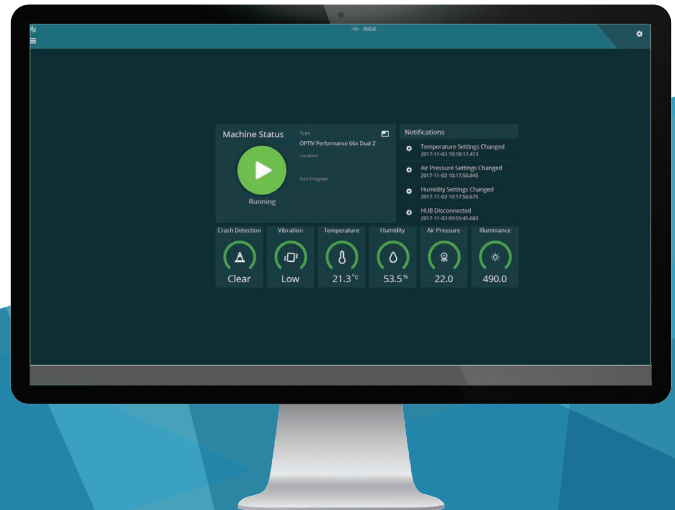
PHOE

Machine Status

Type
OPTIV Performance 66x Dual Z
Location

Part Program

Running

Notifications

Temperature Settings Changed
2017-11-03 10:18:17.413

Air Pressure Settings Changed
2017-11-03 10:17:50.845

Humidity Settings Changed
2017-11-03 10:17:50.675

HUB Disconnected
2017-11-03 09:55:45.683

Crash Detection
Clear

Vibration
Low

Temperature
21.3°C

Humidity
53.5%

Air Pressure
22.0

Illuminance
490.0